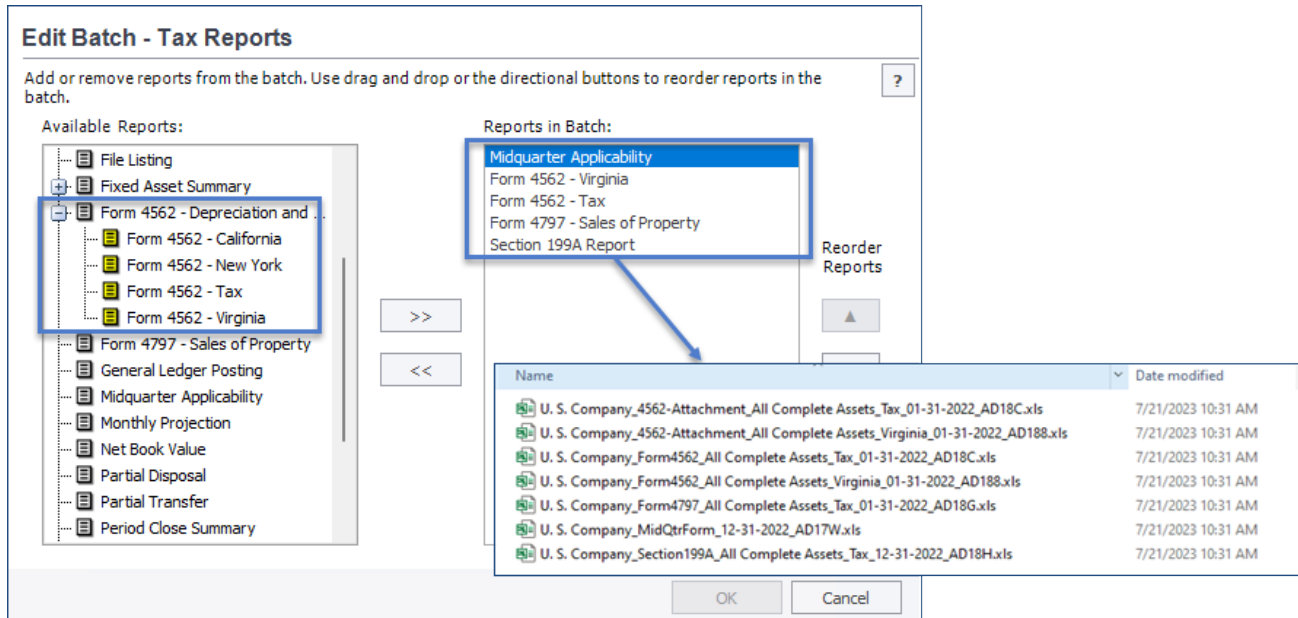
Edit Batch - Tax Reports

Add or remove reports from the batch. Use drag and drop or the directional buttons to reorder reports in the batch.

?

Available Reports:

File Listing
Fixed Asset Summary
Form 4562 - Depreciation and ...
Form 4562 - California
Form 4562 - New York
Form 4562 - Tax
Form 4562 - Virginia
Form 4797 - Sales of Property
General Ledger Posting
Midquarter Applicability
Monthly Projection
Net Book Value
Partial Disposal
Partial Transfer
Period Close Summary

>>
<<

Reports in Batch:

Midquarter Applicability
Form 4562 - Virginia
Form 4562 - Tax
Form 4797 - Sales of Property
Section 199A Report

Reorder Reports

| Name | Date modified |
|---|---|
| U. S. Company_4562-Attachment_All Complete Assets_Tax_01-31-2022_AD18C.xls | 7/21/2023 10:31 AM |
| U. S. Company_4562-Attachment_All Complete Assets_Virginia_01-31-2022_AD188.xls | 7/21/2023 10:31 AM |
| U. S. Company_Form4562_All Complete Assets_Tax_01-31-2022_AD18C.xls | 7/21/2023 10:31 AM |
| U. S. Company_Form4562_All Complete Assets_Virginia_01-31-2022_AD188.xls | 7/21/2023 10:31 AM |
| U. S. Company_Form4797_All Complete Assets_Tax_01-31-2022_AD18G.xls | 7/21/2023 10:31 AM |
| U. S. Company_MidQtrForm_12-31-2022_AD17W.xls | 7/21/2023 10:31 AM |
| U. S. Company_Section199A_All Complete Assets_Tax_12-31-2022_AD18H.xls | 7/21/2023 10:31 AM |

OK
Cancel